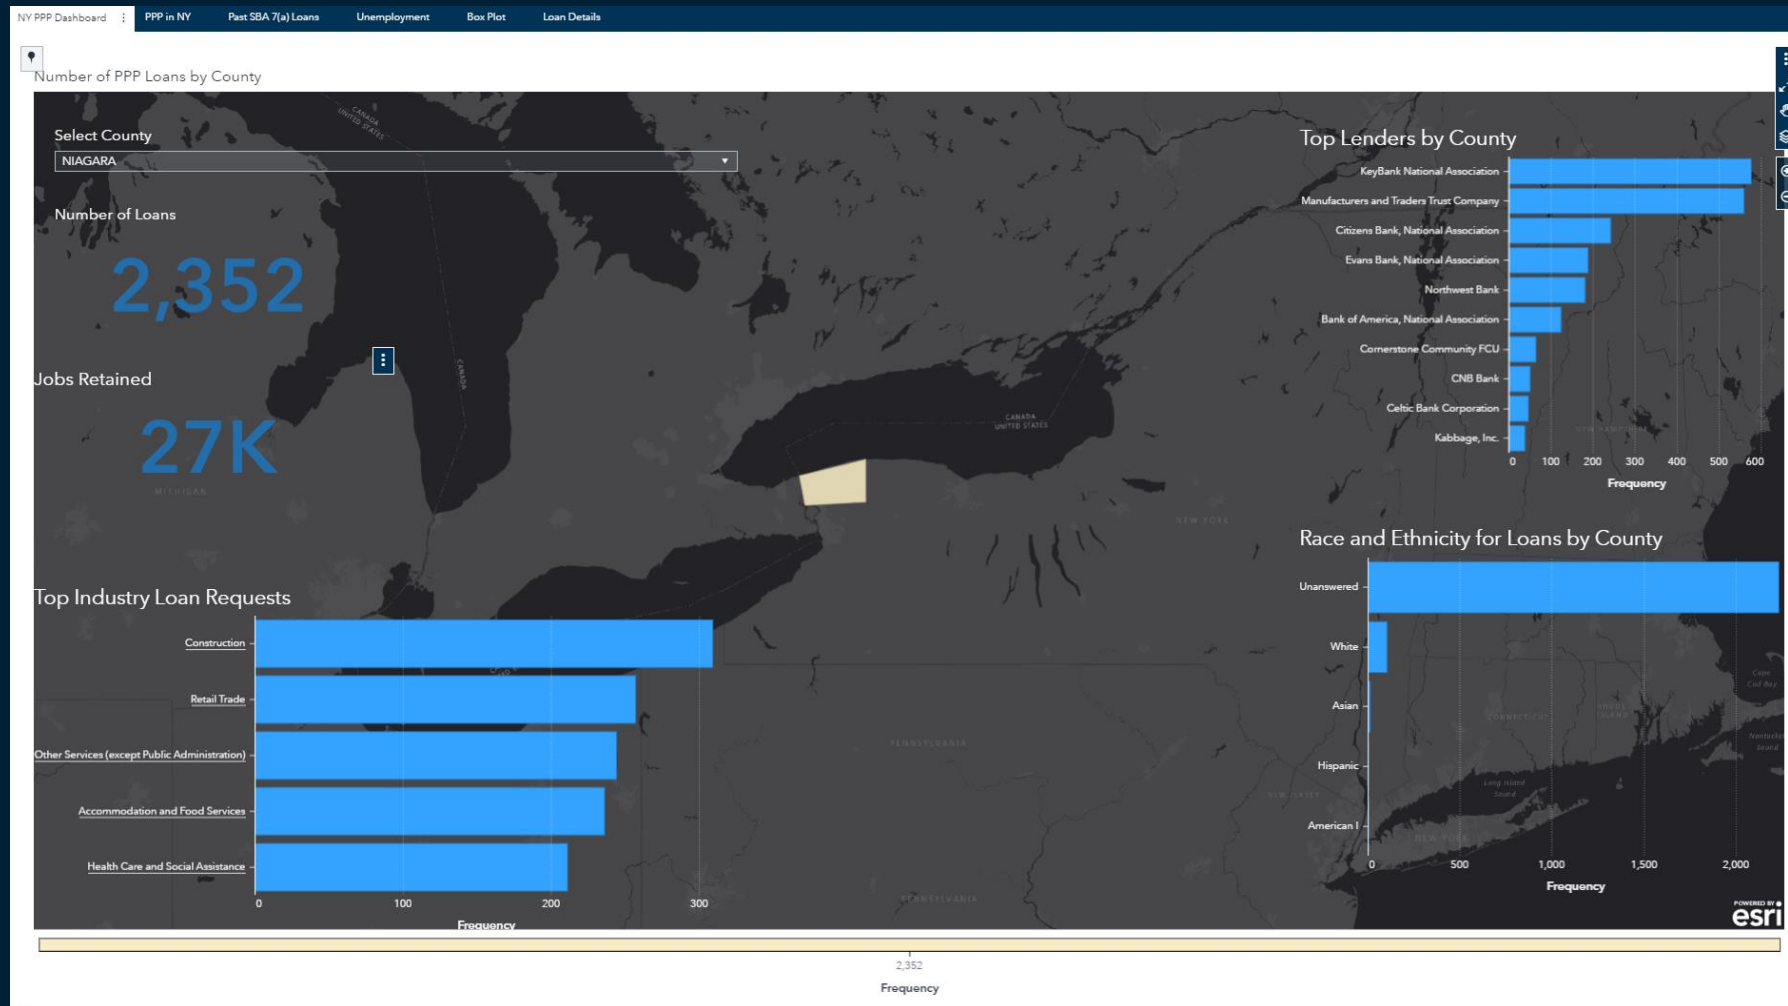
NY PPP Dashboard ⋮ PPP in NY Past SBA 7(a) Loans Unemployment Box Plot Loan Details

Number of PPP Loans by County

Select County
NIAGARA

Number of Loans
2,352

Jobs Retained
27K

CANADA
UNITED STATES
CANADA
MICHIGAN
CANADA
UNITED STATES
NEW YORK
PENNSYLVANIA
PENNSYLVANIA
NEW JERSEY
NEW YORK
CONNECTICUT
RHODE ISLAND
Long Island Sound
Cape Cod Bay
Nantucket Sound

Top Lenders by County
KeyBank National Association
Manufacturers and Traders Trust Company
Citizens Bank, National Association
Evans Bank, National Association
Northwest Bank
Bank of America, National Association
Cornerstone Community FCU
CNB Bank
Celtic Bank Corporation
Kabbage, Inc.
0 100 200 300 400 500 600
Frequency

Race and Ethnicity for Loans by County
Unanswered
White
Asian
Hispanic
American I
0 500 1,000 1,500 2,000
Frequency

Top Industry Loan Requests
Construction
Retail Trade
Other Services (except Public Administration)
Accommodation and Food Services
Health Care and Social Assistance
0 100 200 300
Frequency

POWERED BY esri

2,352
Frequency